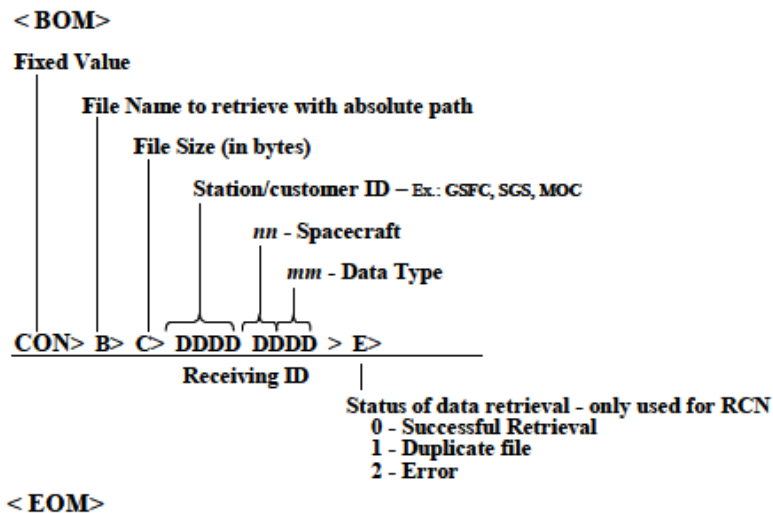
< BOM>

Fixed Value

File Name to retrieve with absolute path

File Size (in bytes)

Station/customer ID – Ex.: GSFC, SGS, MOC

*nn* - Spacecraft

*mm* - Data Type

CON> B> C> DDDD DDDD > E>

Receiving ID

Status of data retrieval - only used for RCN
0 - Successful Retrieval
1 - Duplicate file
2 - Error

< EOM>